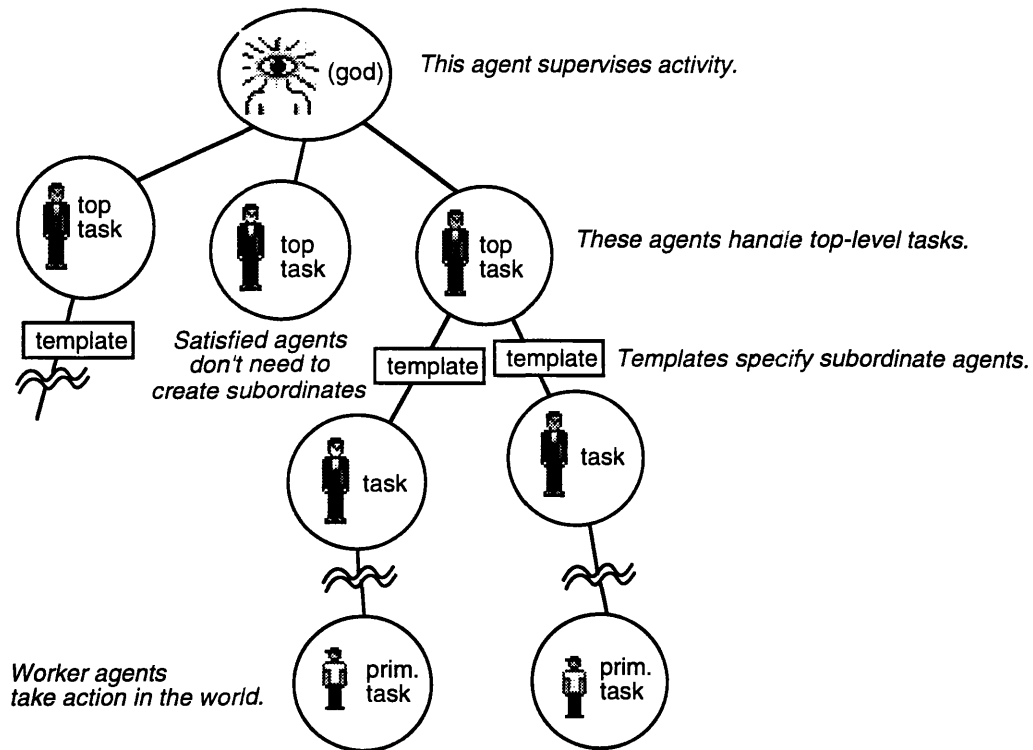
(god)

This agent supervises activity.

top task

top task

top task

These agents handle top-level tasks.

template

Satisfied agents don't need to create subordinates

template

template

Templates specify subordinate agents.

task

task

Worker agents take action in the world.

prim. task

prim. task